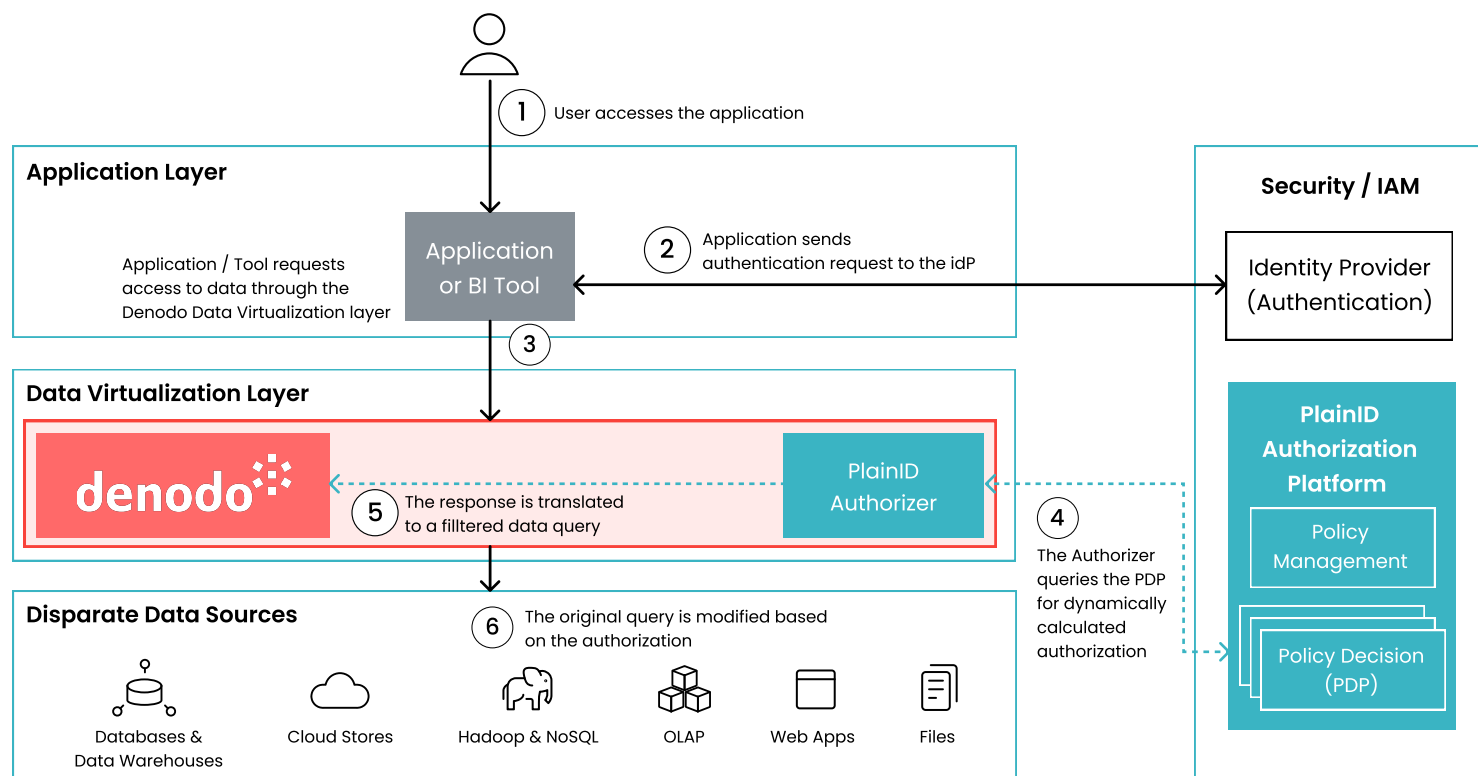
1 User accesses the application

Application Layer

Application / Tool requests access to data through the Denodo Data Virtualization layer

Application or BI Tool

2 Application sends authentication request to the idP

Security / IAM

Identity Provider (Authentication)

3

Data Virtualization Layer

denodo

5 The response is translated to a filltered data query

PlainID Authorizer

4 The Authorizer queries the PDP for dynamically calculated authorization

PlainID Authorization Platform

Policy Management

Policy Decision (PDP)

Disparate Data Sources

6 The original query is modified based on the authorization

Databases & Data Warehouses

Cloud Stores

Hadoop & NoSQL

OLAP

Web Apps

Files